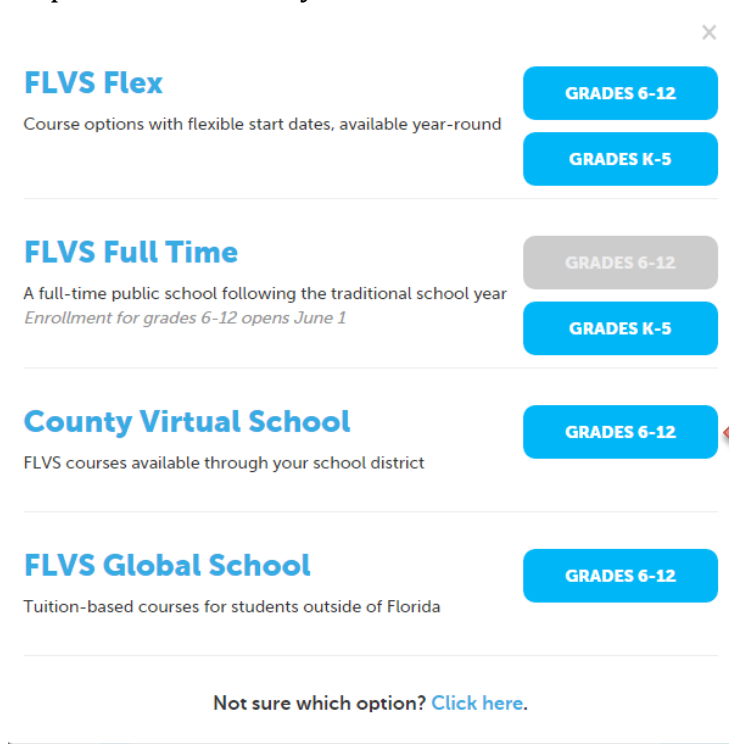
×

FLVS Flex
Course options with flexible start dates, available year-round

GRADES 6-12
GRADES K-5

FLVS Full Time
A full-time public school following the traditional school year
Enrollment for grades 6-12 opens June 1

GRADES 6-12
GRADES K-5

County Virtual School
FLVS courses available through your school district

GRADES 6-12

FLVS Global School
Tuition-based courses for students outside of Florida

GRADES 6-12

Not sure which option? Click here.